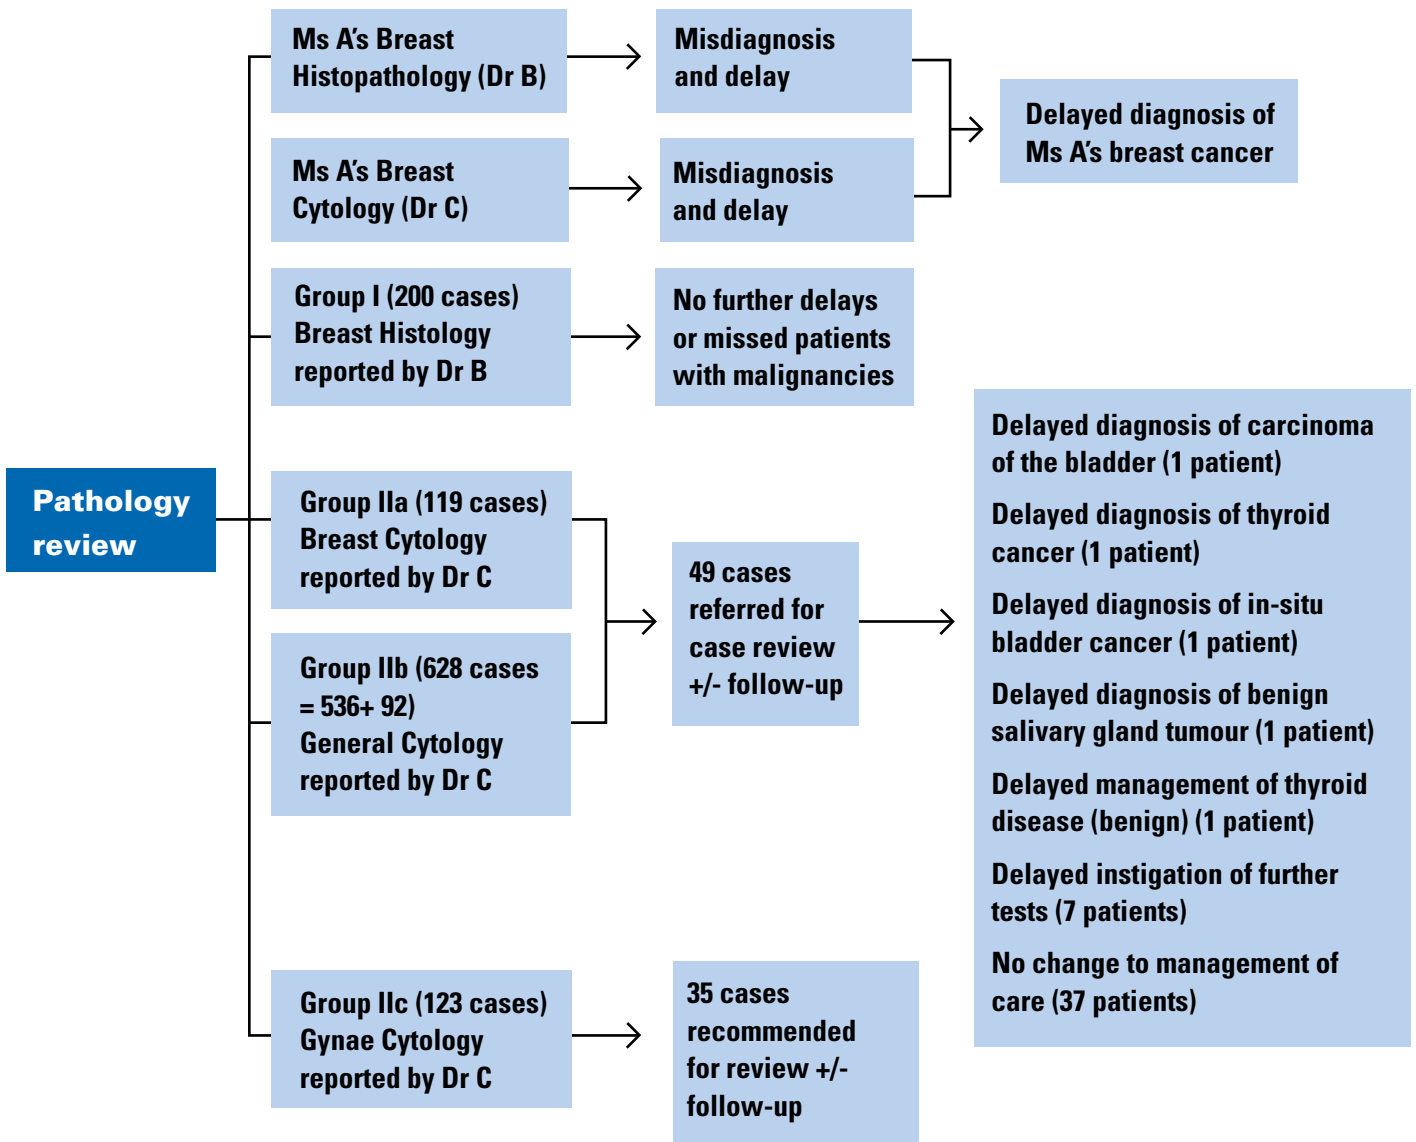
Pathology review

Ms A's Breast Histopathology (Dr B)

Misdiagnosis and delay

Ms A's Breast Cytology (Dr C)

Misdiagnosis and delay

Delayed diagnosis of Ms A's breast cancer

Group I (200 cases) Breast Histology reported by Dr B

No further delays or missed patients with malignancies

Group IIa (119 cases) Breast Cytology reported by Dr C

Group IIb (628 cases = 536+ 92) General Cytology reported by Dr C

49 cases referred for case review +/- follow-up

Delayed diagnosis of carcinoma of the bladder (1 patient)

Delayed diagnosis of thyroid cancer (1 patient)

Delayed diagnosis of in-situ bladder cancer (1 patient)

Delayed diagnosis of benign salivary gland tumour (1 patient)

Delayed management of thyroid disease (benign) (1 patient)

Delayed instigation of further tests (7 patients)

No change to management of care (37 patients)

Group IIc (123 cases) Gynae Cytology reported by Dr C

35 cases recommended for review +/- follow-up